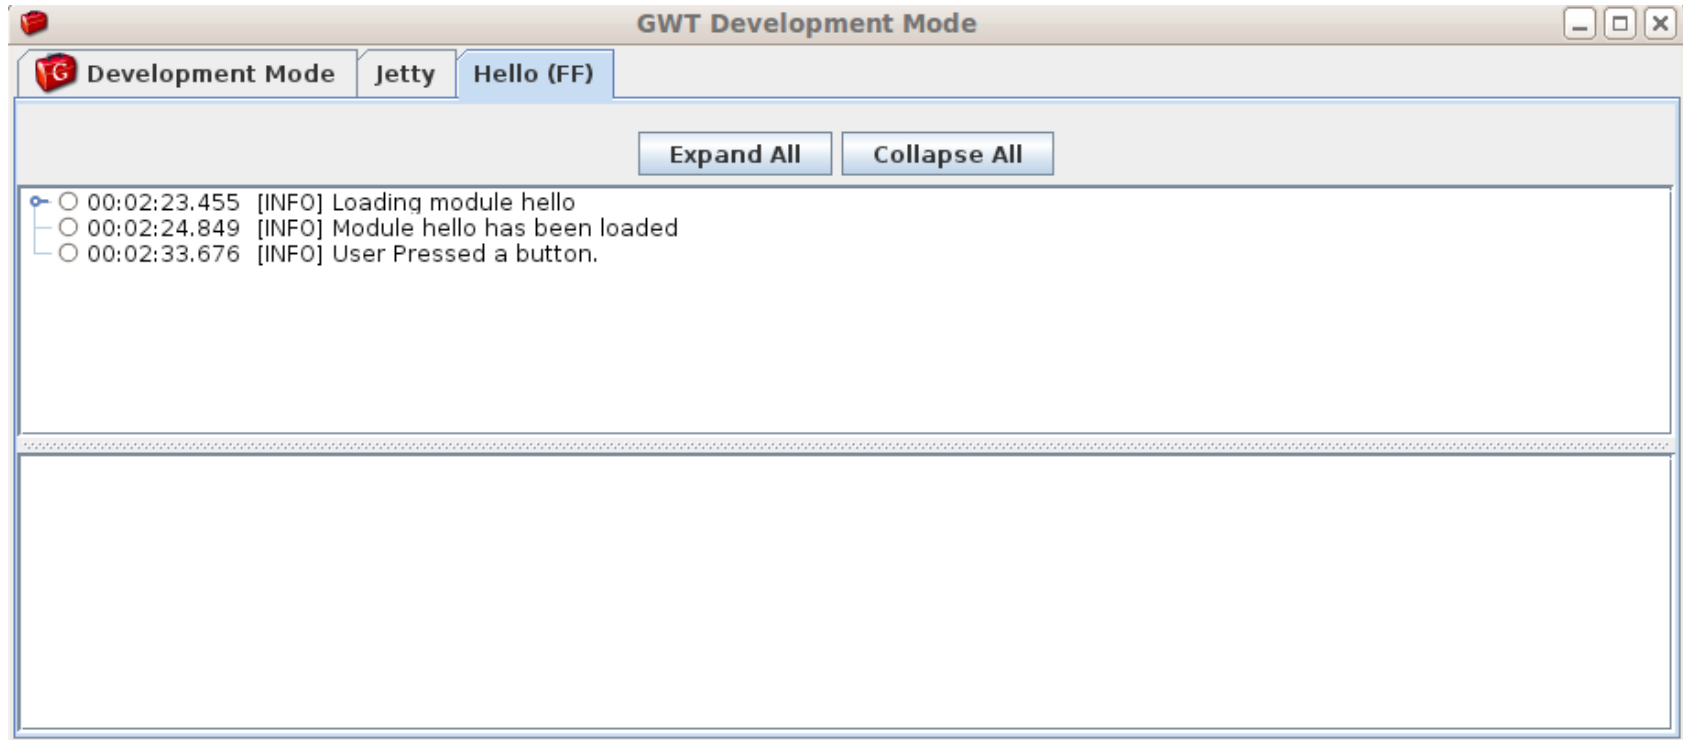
GWT Development Mode

Development Mode | Jetty | Hello (FF)

Expand All | Collapse All

00:02:23.455 [INFO] Loading module hello
00:02:24.849 [INFO] Module hello has been loaded
00:02:33.676 [INFO] User Pressed a button.